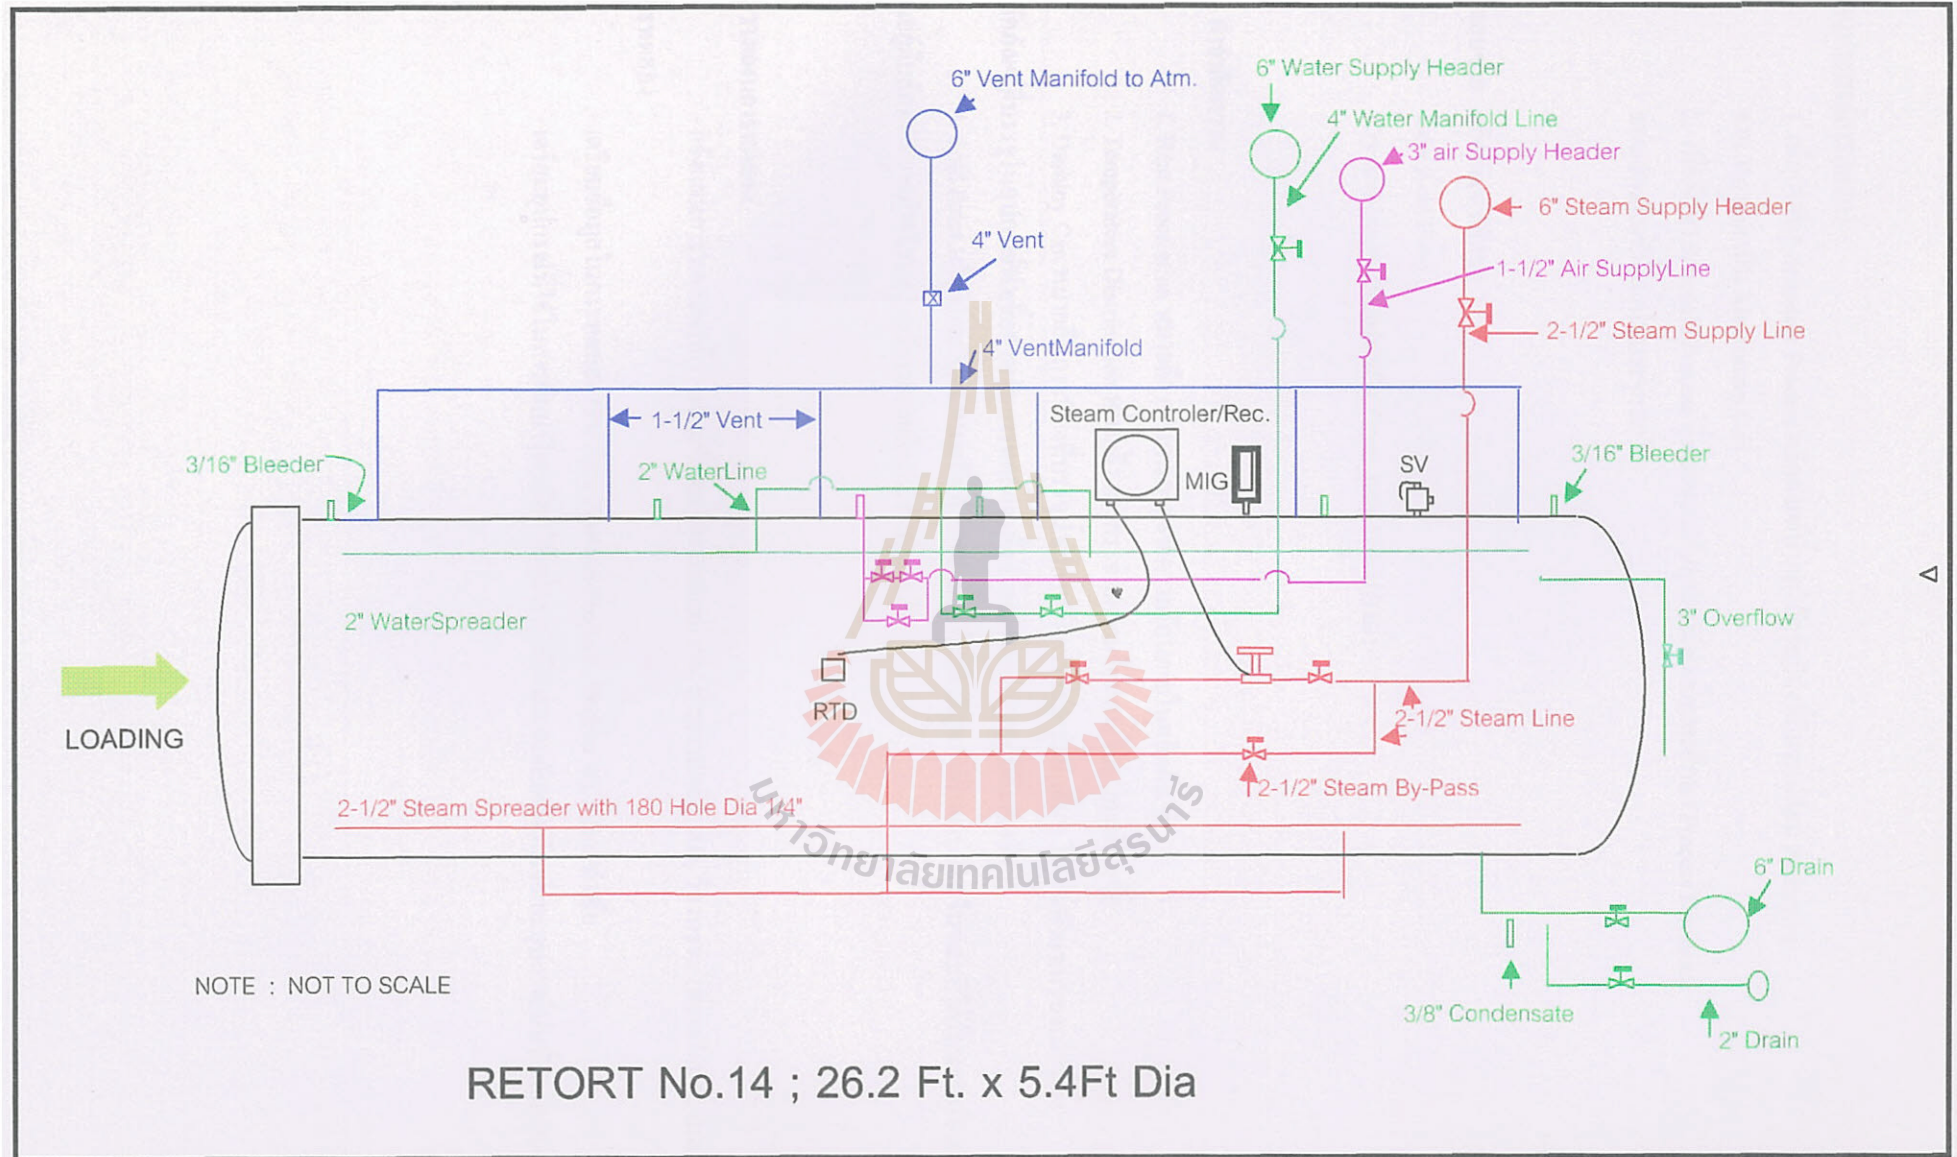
6" Vent Manifold to Atm.

6" Water Supply Header

4" Water Manifold Line

3" air Supply Header

6" Steam Supply Header

4" Vent

1-1/2" Air SupplyLine

2-1/2" Steam Supply Line

4" VentManifold

1-1/2" Vent

Steam Controler/Rec.

3/16" Bleeder

2" WaterLine

MIG

SV

3/16" Bleeder

2" WaterSpreader

3" Overflow

LOADING

RTD

2-1/2" Steam Line

2-1/2" Steam By-Pass

2-1/2" Steam Spreader with 180 Hole Dia 1/4"

มหาวิทยาลัยเทคโนโลยีสุรนารี

6" Drain

NOTE : NOT TO SCALE

3/8" Condensate

2" Drain

RETORT No.14 ; 26.2 Ft. x 5.4Ft Dia